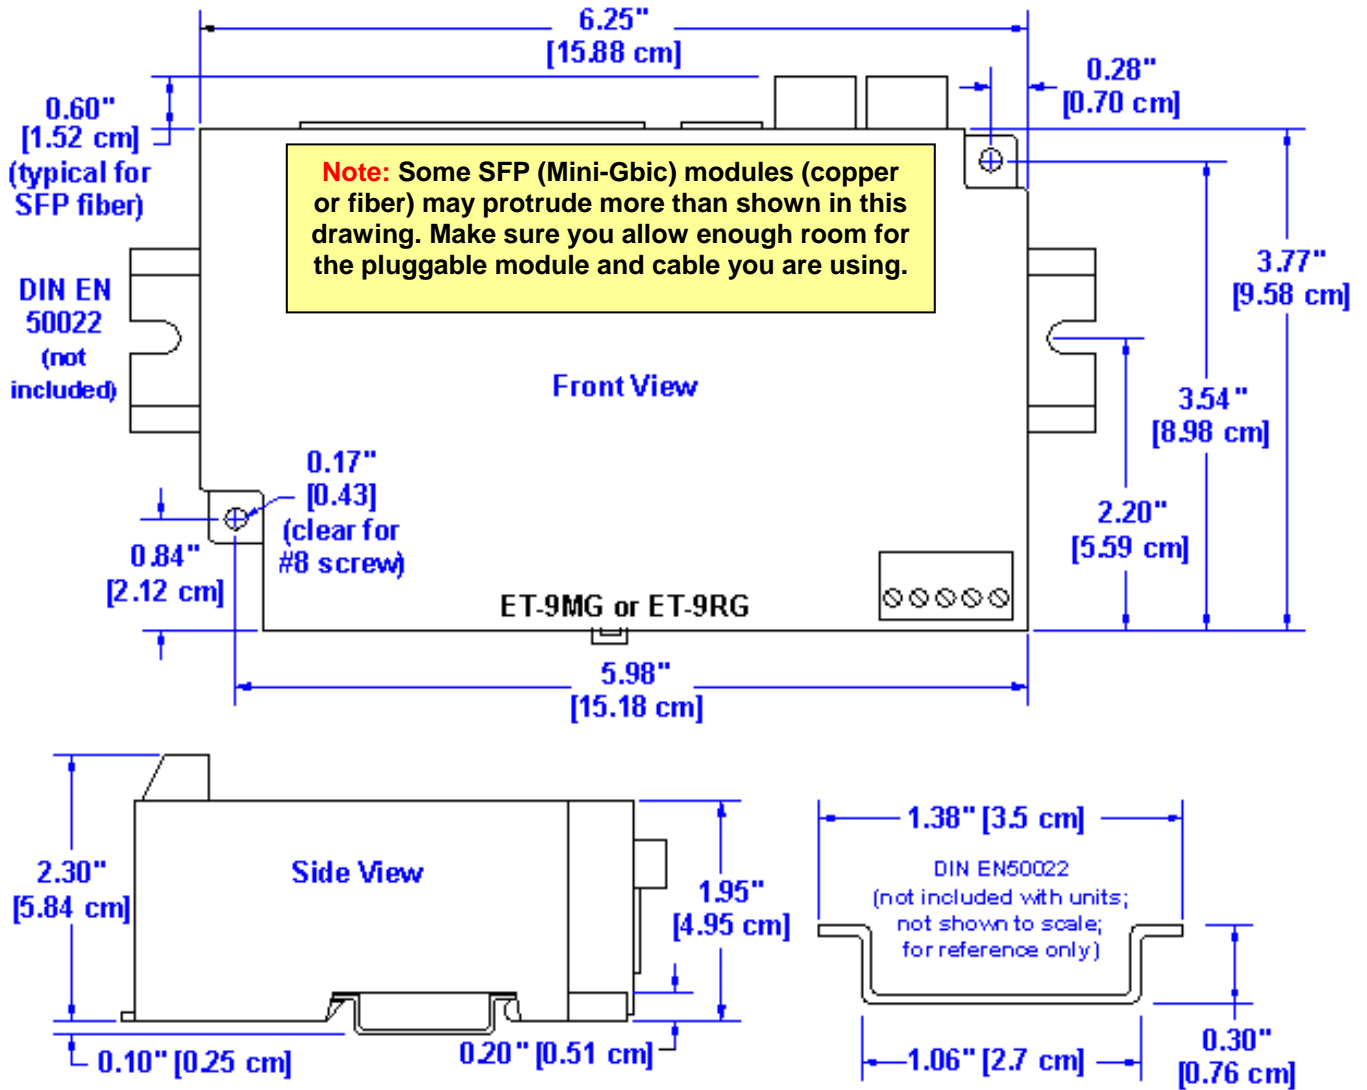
6.25"
[15.88 cm]

0.60"
[1.52 cm]
(typical for SFP fiber)

0.28"
[0.70 cm]

Note: Some SFP (Mini-Gbic) modules (copper or fiber) may protrude more than shown in this drawing. Make sure you allow enough room for the pluggable module and cable you are using.

3.77"
[9.58 cm]

DIN EN 50022
(not included)

Front View

3.54"
[8.98 cm]

0.17"
[0.43]
(clear for #8 screw)

2.20"
[5.59 cm]

0.84"
[2.12 cm]

ET-9MG or ET-9RG

5.98"
[15.18 cm]

2.30"
[5.84 cm]

Side View

1.95"
[4.95 cm]

1.38" [3.5 cm]

DIN EN50022
(not included with units; not shown to scale; for reference only)

0.10" [0.25 cm]

0.20" [0.51 cm]

1.06" [2.7 cm]

0.30"
[0.76 cm]